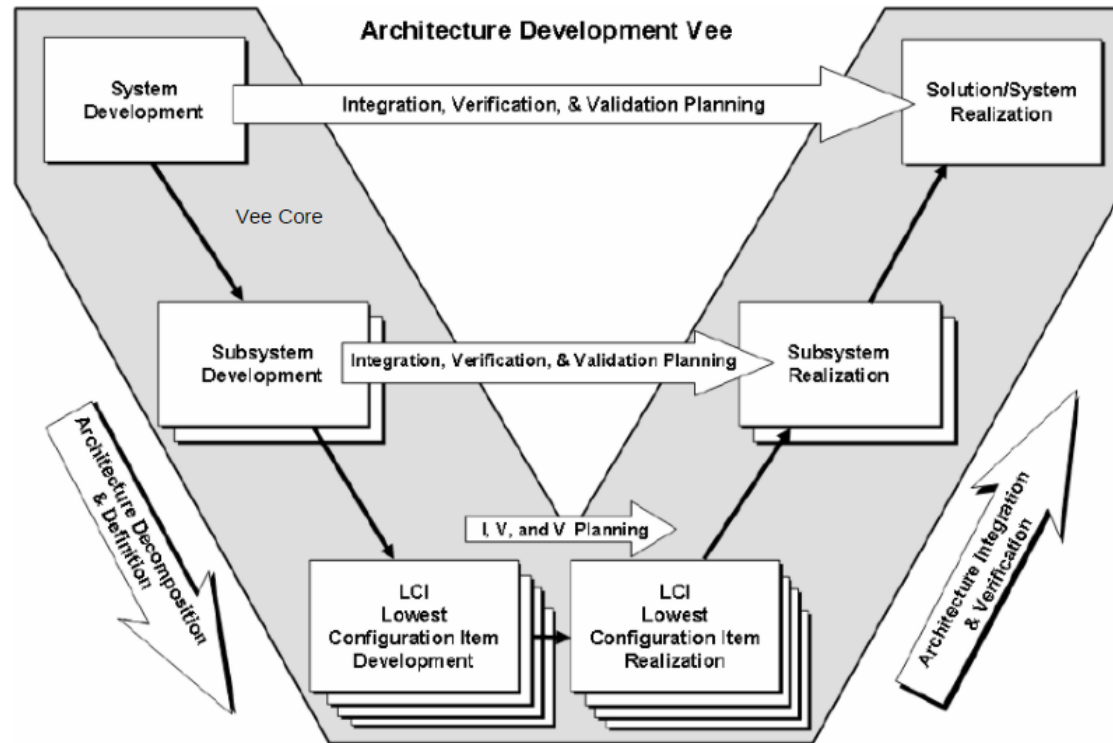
Architecture Development Vee

System Development

Integration, Verification, & Validation Planning

Solution/System Realization

Vee Core

Subsystem Development

Integration, Verification, & Validation Planning

Subsystem Realization

Architecture Decomposition & Definition

I, V, and V Planning

Architecture Integration & Verification

LCI Lowest Configuration Item Development

LCI Lowest Configuration Item Realization